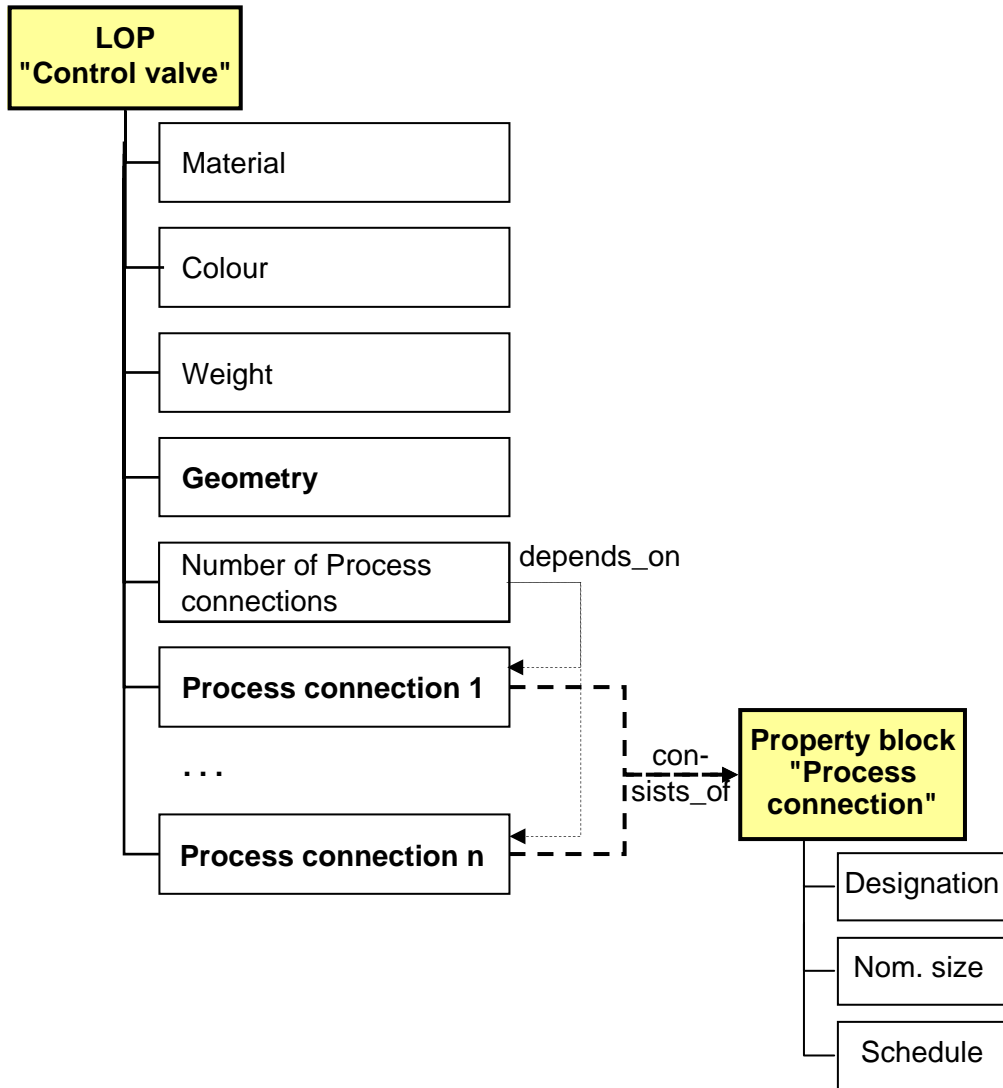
LOP
"Control valve"

Material

Colour

Weight

Geometry

Number of Process connections

depends_on

Process connection 1

. . .

Process connection n

con-
sists_of

Property block
"Process connection"

Designation

Nom. size

Schedule